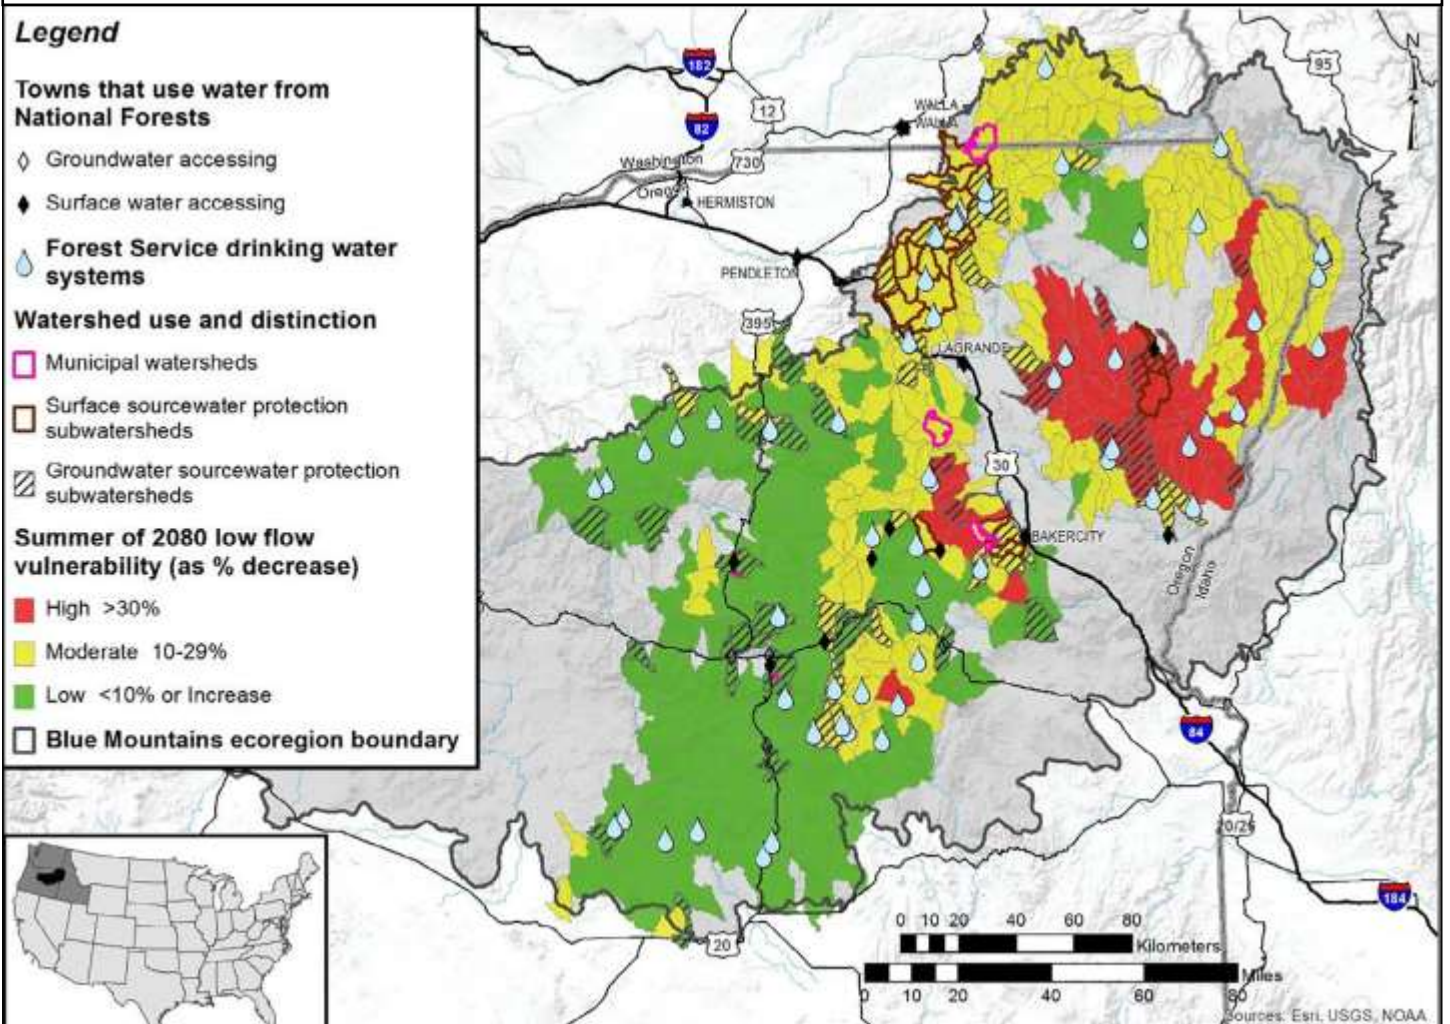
Legend

Towns that use water from National Forests

Groundwater accessing

Surface water accessing

Forest Service drinking water systems

Watershed use and distinction

Municipal watersheds

Surface sourcewater protection subwatersheds

Groundwater sourcewater protection subwatersheds

Summer of 2080 low flow vulnerability (as % decrease)

High >30%

Moderate 10-29%

Low <10% or Increase

Blue Mountains ecoregion boundary

182
82
12
95
WALLA WALLA
Washington
Oregon
730
HERMISTON
PENDLETON
395
LAGRANDE
30
BAKERCITY
Oregon
Idaho
84
20/26
184
20
N

0 10 20 40 60 80 Kilometers
0 10 20 40 60 80 Miles

Sources: Esri, USGS, NOAA